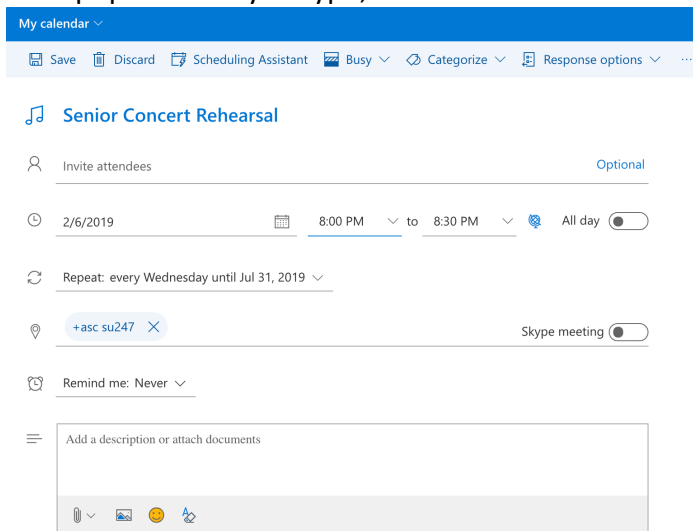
My calendar

Save Discard Scheduling Assistant Busy Categorize Response options ...

Senior Concert Rehearsal

Invite attendees Optional

2/6/2019 8:00 PM to 8:30 PM All day

Repeat: every Wednesday until Jul 31, 2019

+asc su247 Skype meeting

Remind me: Never

Add a description or attach documents